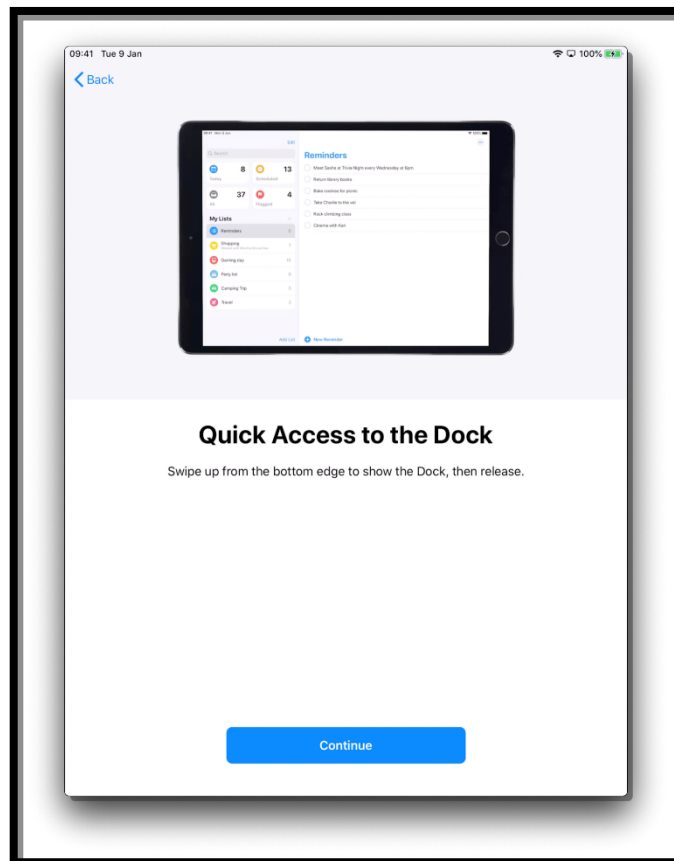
09:41 Tue 9 Jan

100%

Back

Edit

Search

8

13

Today

Scheduled

37

4

All

Flagged

My Lists

Reminders

Shopping

Gaming day

Party list

Camping Trip

Travel

Add List

Reminders

Meet Sasha at Trivia Night every Wednesday at 8pm

Return library books

Bake cookies for picnic

Take Charlie to the vet

Rock climbing class

Cinema with Kari

New Reminder

Quick Access to the Dock

Swipe up from the bottom edge to show the Dock, then release.

Continue